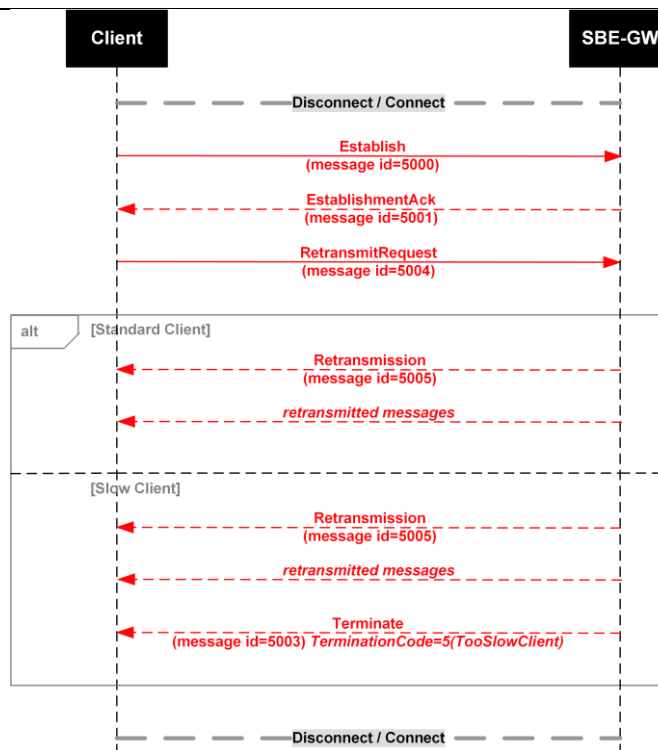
Client

SBE-GW

Disconnect / Connect

Establish
(message id=5000)

EstablishmentAck
(message id=5001)

RetransmitRequest
(message id=5004)

alt

[Standard Client]

Retransmission
(message id=5005)

retransmitted messages

[Slow Client]

Retransmission
(message id=5005)

retransmitted messages

Terminate
(message id=5003) TerminationCode=5(TooSlowClient)

Disconnect / Connect